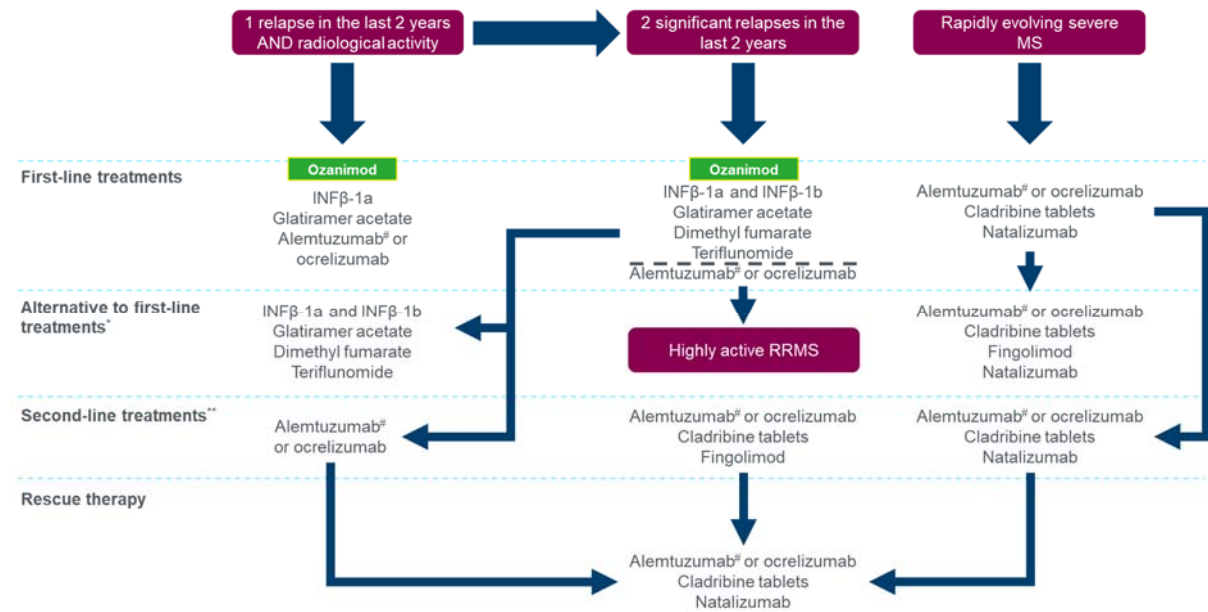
1 relapse in the last 2 years AND radiological activity

2 significant relapses in the last 2 years

Rapidly evolving severe MS

First-line treatments

Ozanimod

INFβ-1a
Glatiramer acetate
Alemtuzumab$^{\#}$ or ocrelizumab

Ozanimod

INFβ-1a and INFβ-1b
Glatiramer acetate
Dimethyl fumarate
Teriflunomide

Alemtuzumab$^{\#}$ or ocrelizumab

Alemtuzumab$^{\#}$ or ocrelizumab
Cladribine tablets
Natalizumab

Alternative to first-line treatments$^{*}$

INFβ-1a and INFβ-1b
Glatiramer acetate
Dimethyl fumarate
Teriflunomide

Highly active RRMS

Alemtuzumab$^{\#}$ or ocrelizumab
Cladribine tablets
Fingolimod
Natalizumab

Second-line treatments$^{**}$

Alemtuzumab$^{\#}$ or ocrelizumab

Alemtuzumab$^{\#}$ or ocrelizumab
Cladribine tablets
Fingolimod

Alemtuzumab$^{\#}$ or ocrelizumab
Cladribine tablets
Natalizumab

Rescue therapy

Alemtuzumab$^{\#}$ or ocrelizumab
Cladribine tablets
Natalizumab